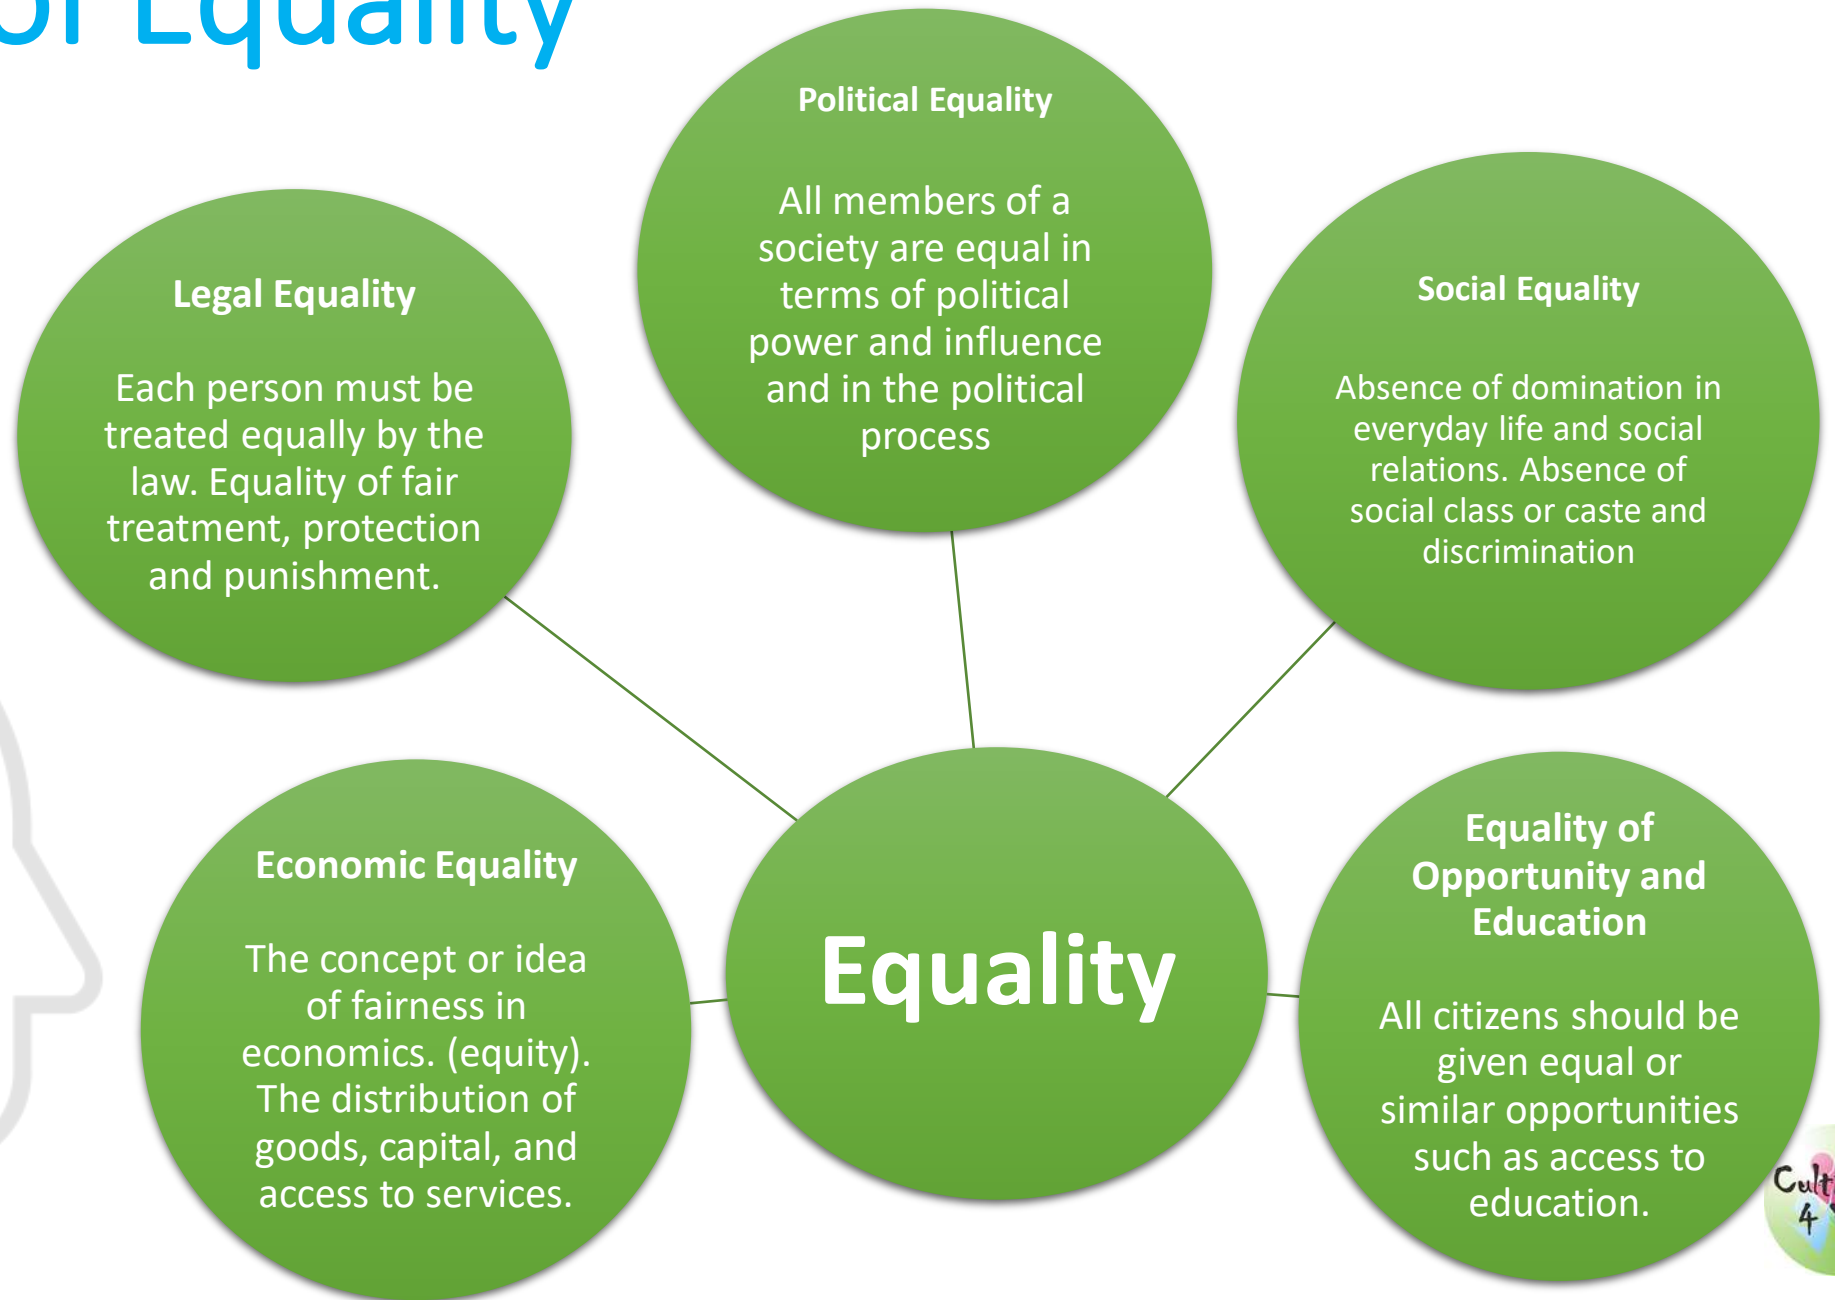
of Equality

Political Equality

All members of a society are equal in terms of political power and influence and in the political process

Legal Equality

Each person must be treated equally by the law. Equality of fair treatment, protection and punishment.

Social Equality

Absence of domination in everyday life and social relations. Absence of social class or caste and discrimination

Economic Equality

The concept or idea of fairness in economics. (equity). The distribution of goods, capital, and access to services.

Equality

Equality of Opportunity and Education

All citizens should be given equal or similar opportunities such as access to education.

Cult 4